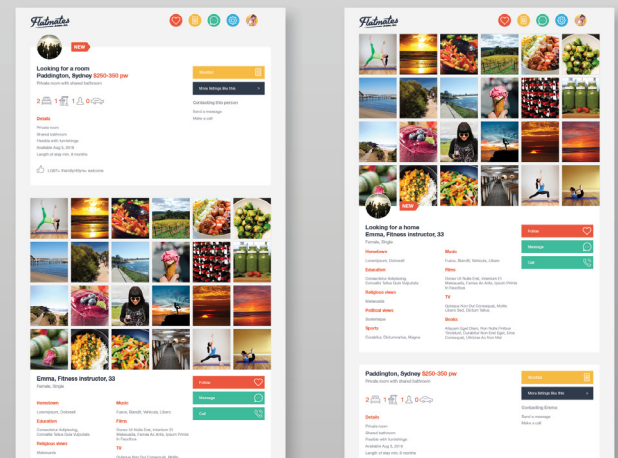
Flatmates

NEW

Looking for a room
Paddington, Sydney $250-350 pw
Private room with shared bathroom

Shortlist

More listings like this

Contacting this person
Send a message
Make a call

2 1 1 0

Details
Private room
Shared bathroom
Flexible with furnishings
Available Aug 5, 2016
Length of stay min. 6 months

LGBT+ friendly/ally welcome

Emma, Fitness instructor, 33
Female, Single

Follow
Message
Call

Hometown
Loremipsum, Dolorsit

Music
Fuxus, Blandit, Vehicula, Libero

Education
Consectetur Adipiscing, Ut Convallis Tellus Quis Vulputate

Films
Omnes Ut Nulla Erat, Interdum Et Malesuada, Fames Ac Ante, Ipsum Primis In Faucibus

Religious views
Malesuada

TV

Flatmates

NEW

Looking for a home
Emma, Fitness instructor, 33
Female, Single

Follow
Message
Call

Hometown
Loremipsum, Dolorsit

Music
Fuxus, Blandit, Vehicula, Libero

Education
Consectetur Adipiscing, Ut Convallis Tellus Quis Vulputate

Films
Omnes Ut Nulla Erat, Interdum Et Malesuada, Fames Ac Ante, Ipsum Primis In Faucibus

Religious views
Malesuada

TV
Quisque Non Dui Consequat, Mollis Libero Sed, Dictum Tellus

Political views
Scelerisque

Books
Aliquam Eget Diam, Non Nulla Finibus Tincidunt, Curabitur Non Dui Consequat, Ultricies Ac Non Erat

Sports
Curabitur, Ullamcorper, Magna

Paddington, Sydney $250-350 pw
Private room with shared bathroom

Shortlist

More listings like this

Contacting Emma
Send a message
Make a call

2 1 1 0

Details
Private room
Shared bathroom
Flexible with furnishings
Available Aug 5, 2016
Length of stay min. 6 months